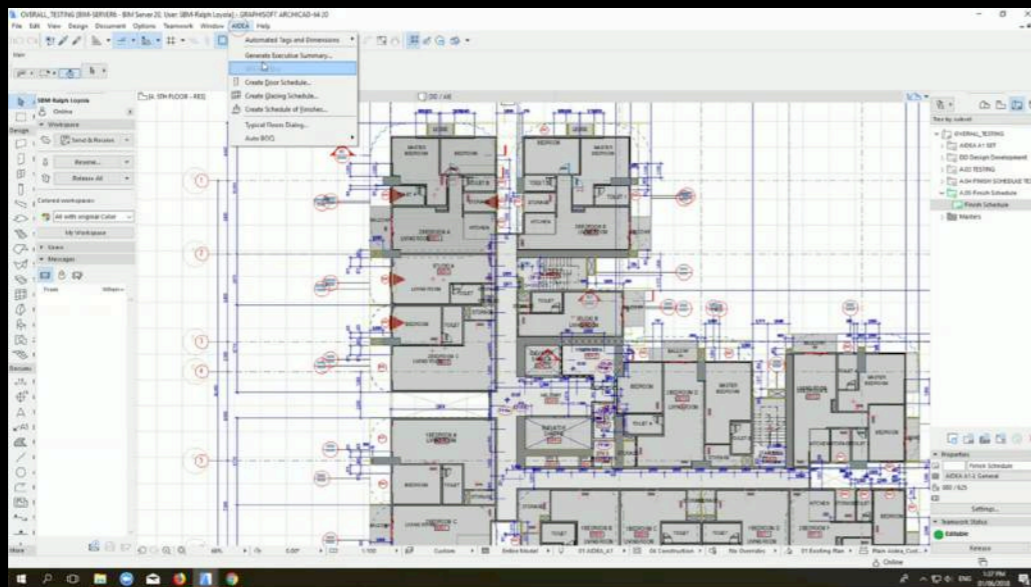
OVERALL_TESTING (BIM-SERVER) - BIM Server 20, User: SBM-Ralph Loyola - GRAPHISOFT ARCHICAD-64 20

File Edit View Design Document Options Teamwork Window AIDEA Help

Automated Tags and Dimensions
Generate Executive Summary...
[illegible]
Create Door Schedule...
Create Glazing Schedule...
Create Schedule of Finishes...
Typical Floors Dialog...
Auto BOQ

SBM-Ralph Loyola
Online
Workspace
Send & Receive
Reserve...
Release All
Colored workspaces
All with original Color
My Workspace
Users
Messages
From
When

[3]. 5TH FLOOR - RES
DD / All

MASTER BEDROOM
BEDROOM
KITCHEN
TOILET
DINING
BALCONY
BEDROOM
DREDROOM A
LIVING ROOM
STORAGE
STORE
TOILET
BEDROOM
LIVING ROOM
MASTER BEDROOM
BEDROOM
KITCHEN

Tree by subset
OVERALL_TESTING
AIDEA A1 SET
DD Design Development
A.00 TESTING
A.04 FINISH SCHEDULE TE
A.05 Finish Schedule
Finish Schedule
Masters

Properties
Finish Schedule
AIDEA A1-2 General
DD / 025
Settings...
Teamwork Status
Editable
Release

Design
Document
More

Custom
Entire Model
01 AIDEA_A1
04 Construction
No Overrides
01 Existing Plan
Plan Aidea_Cust...
Online

5:27 PM